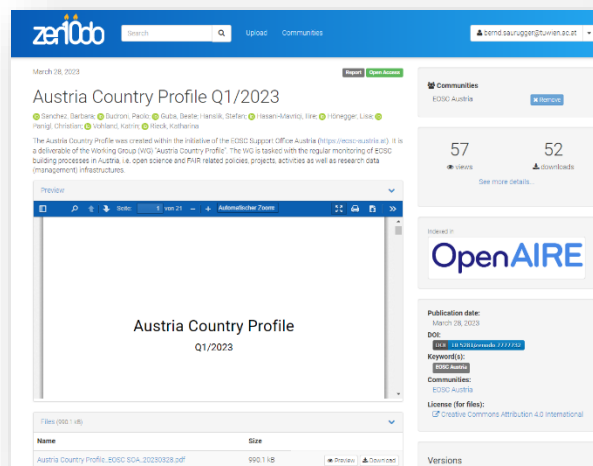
zenodo

Search

Upload Communities

bernd.saurugger@tuwien.ac.at

March 28, 2023

Report Open Access

Austria Country Profile Q1/2023

Sanchez, Barbara; Budroni, Paolo; Gubs, Beate; Hanslik, Stefan; Hasan-Mavrici, Ilire; Hönegger, Lisa; Panigl, Christian; Vohland, Katrin; Rieck, Katharina

The Austria Country Profile was created within the initiative of the EOSC Support Office Austria (https://eosc-austria.at). It is a deliverable of the Working Group (WG) "Austria Country Profile". The WG is tasked with the regular monitoring of EOSC building processes in Austria, i.e. open science and FAIR related policies, projects, activities as well as research data (management) infrastructures.

Preview

Seite: 1 von 21 Automatischer Zoom

Austria Country Profile

Q1/2023

Files (990.1 kB)

Name | Size
Austria Country Profile_EOSC SOA_20230328.pdf | 990.1 kB

Preview Download

Communities

EOSC Austria

Remove

57 views

52 downloads

See more details...

Indexed in

OpenAIRE

Publication date:
March 28, 2023

DOI:
DOI 10.5281/zenodo.7777732

Keyword(s):
EOSC Austria

Communities:
EOSC Austria

License (for files):
Creative Commons Attribution 4.0 International

Versions